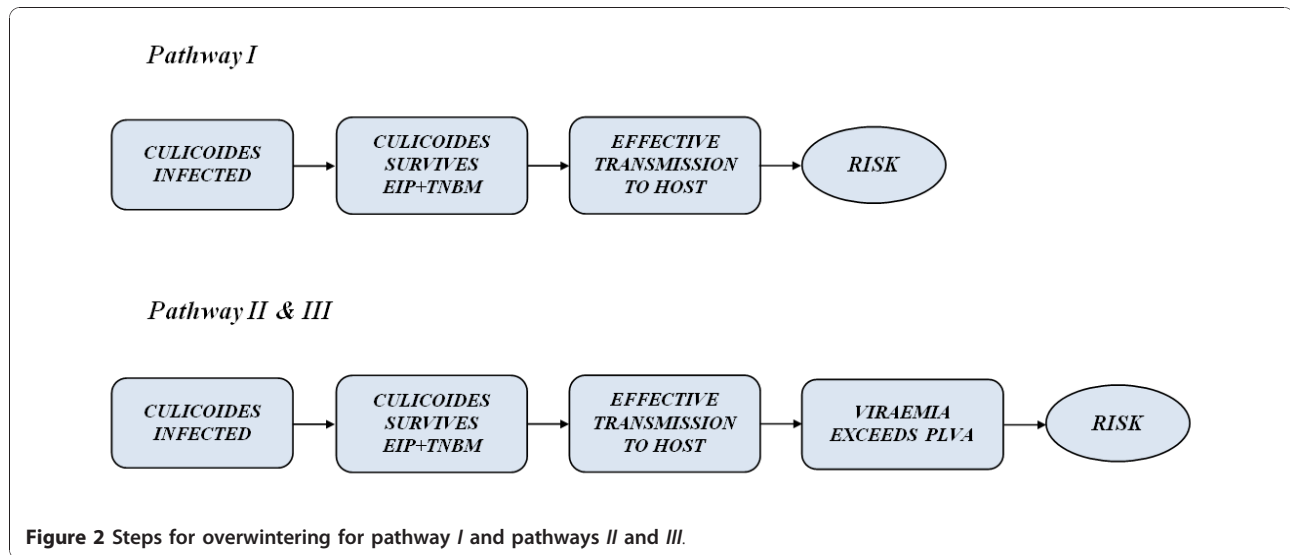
Pathway I

CULICOIDES INFECTED

CULICOIDES SURVIVES EIP+TNBM

EFFECTIVE TRANSMISSION TO HOST

RISK

Pathway II & III

CULICOIDES INFECTED

CULICOIDES SURVIVES EIP+TNBM

EFFECTIVE TRANSMISSION TO HOST

VIRAEMIA EXCEEDS PLVA

RISK

Figure 2 Steps for overwintering for pathway I and pathways II and III.